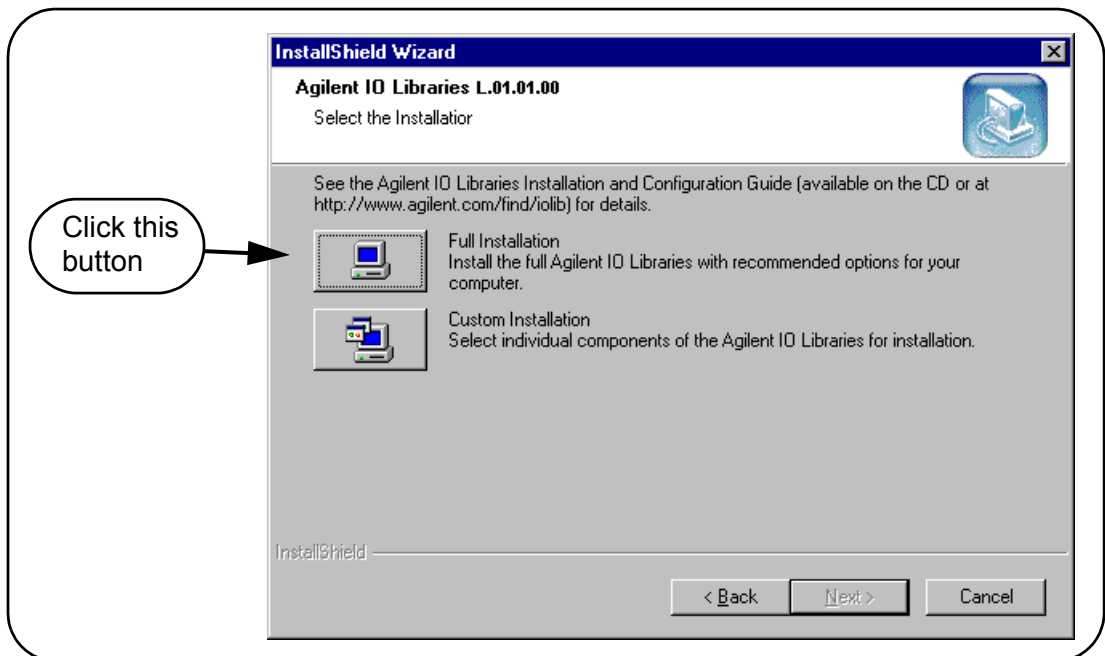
InstallShield Wizard

Agilent IO Libraries L.01.01.00

Select the Installatior

See the Agilent IO Libraries Installation and Configuration Guide (available on the CD or at http://www.agilent.com/find/iolib) for details.

Click this button

Full Installation
Install the full Agilent IO Libraries with recommended options for your computer.

Custom Installation
Select individual components of the Agilent IO Libraries for installation.

InstallShield

< Back
Next >
Cancel